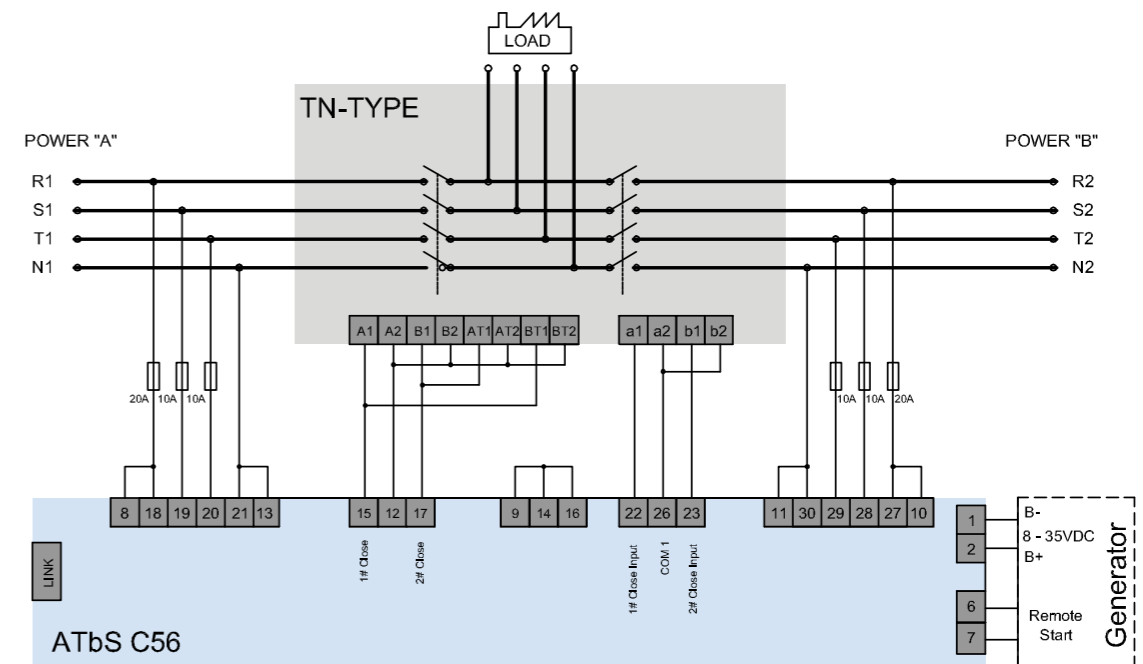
LOAD

TN-TYPE

POWER "A"

POWER "B"

R1
S1
T1
N1

R2
S2
T2
N2

A1 A2 B1 B2 AT1 AT2 BT1 BT2

a1 a2 b1 b2

20A 10A 10A

10A 10A 20A

8 18 19 20 21 13

15 12 17

9 14 16

22 26 23

11 30 29 28 27 10

1# Close
2# Close

1# Close Input
COM 1
2# Close Input

LINK

ATbS C56

1
2
6
7

B-
8 - 35VDC
B+

Remote Start

Generator